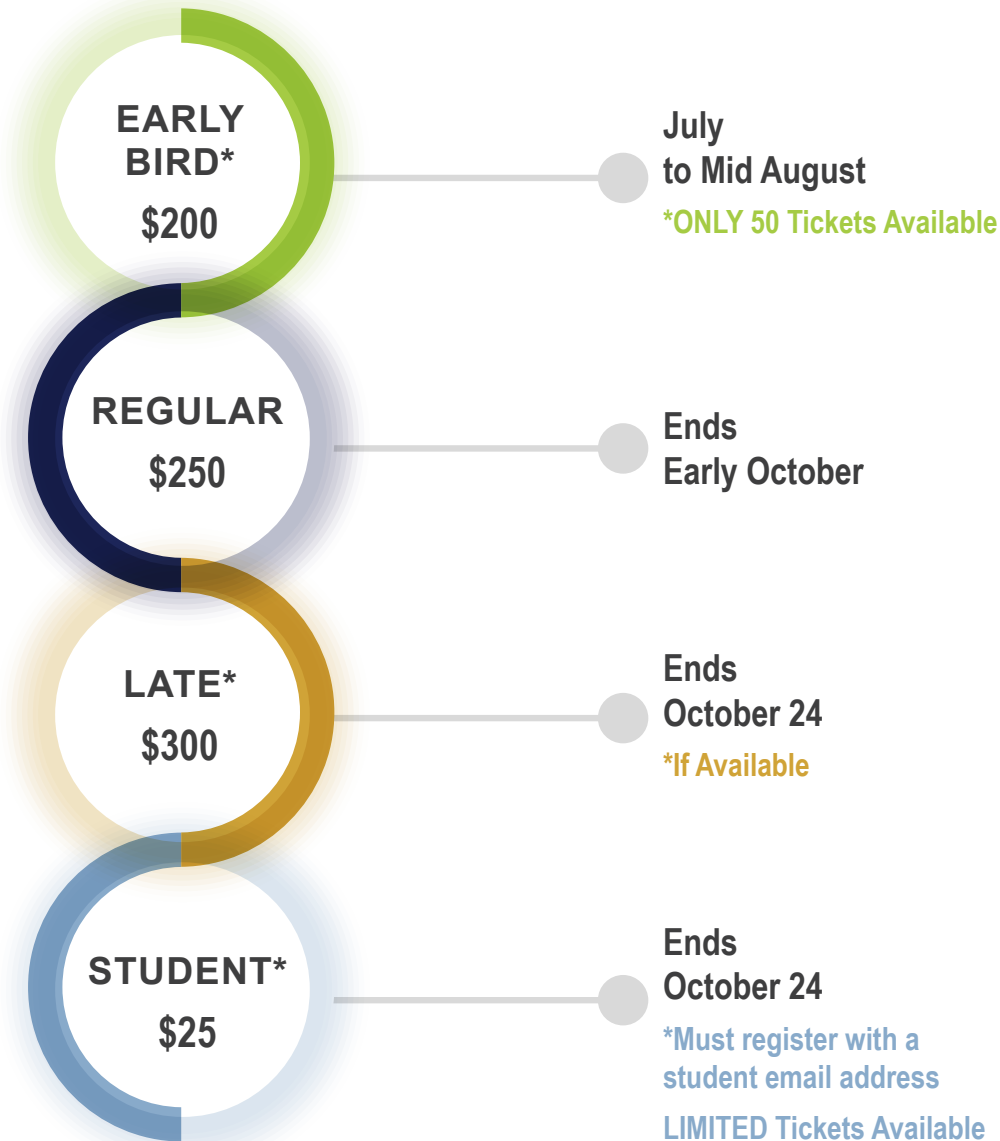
EARLY BIRD*
$200

July
to Mid August
*ONLY 50 Tickets Available

REGULAR
$250

Ends
Early October

LATE*
$300

Ends
October 24
*If Available

STUDENT*
$25

Ends
October 24
*Must register with a student email address
LIMITED Tickets Available